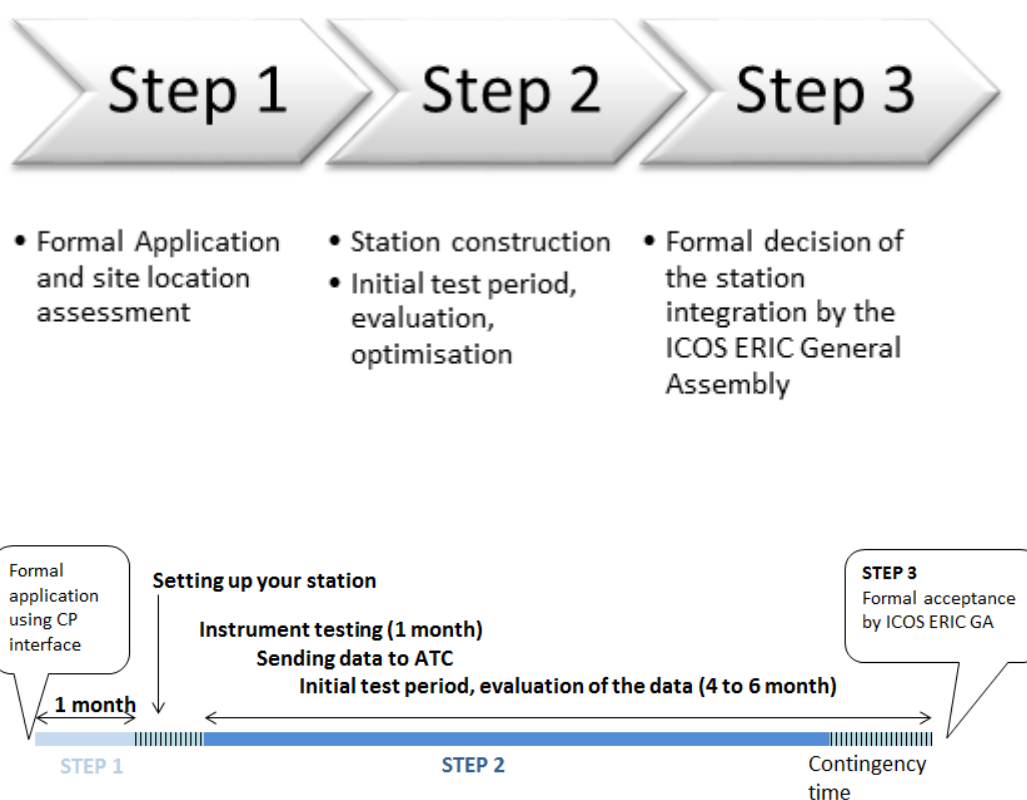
Step 1

Step 2

Step 3

• Formal Application and site location assessment

• Station construction
• Initial test period, evaluation, optimisation

• Formal decision of the station integration by the ICOS ERIC General Assembly

Formal application using CP interface

Setting up your station

Instrument testing (1 month)

Sending data to ATC

Initial test period, evaluation of the data (4 to 6 month)

STEP 3
Formal acceptance by ICOS ERIC GA

1 month

STEP 1

STEP 2

Contingency time